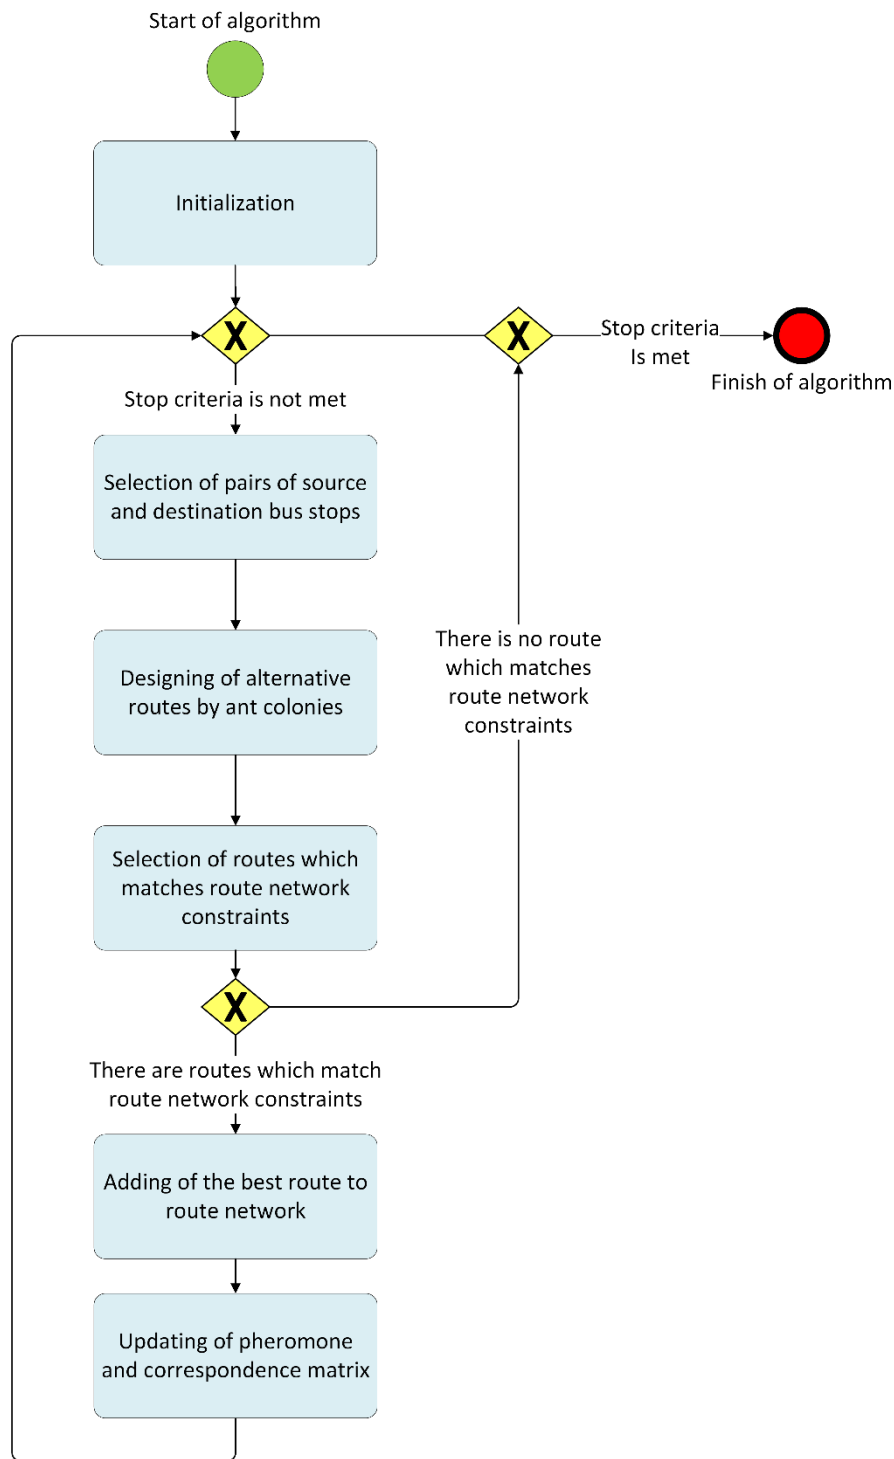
Start of algorithm

Initialization

X

X

Stop criteria Is met

Finish of algorithm

Stop criteria is not met

Selection of pairs of source and destination bus stops

Designing of alternative routes by ant colonies

There is no route which matches route network constraints

Selection of routes which matches route network constraints

X

There are routes which match route network constraints

Adding of the best route to route network

Updating of pheromone and correspondence matrix